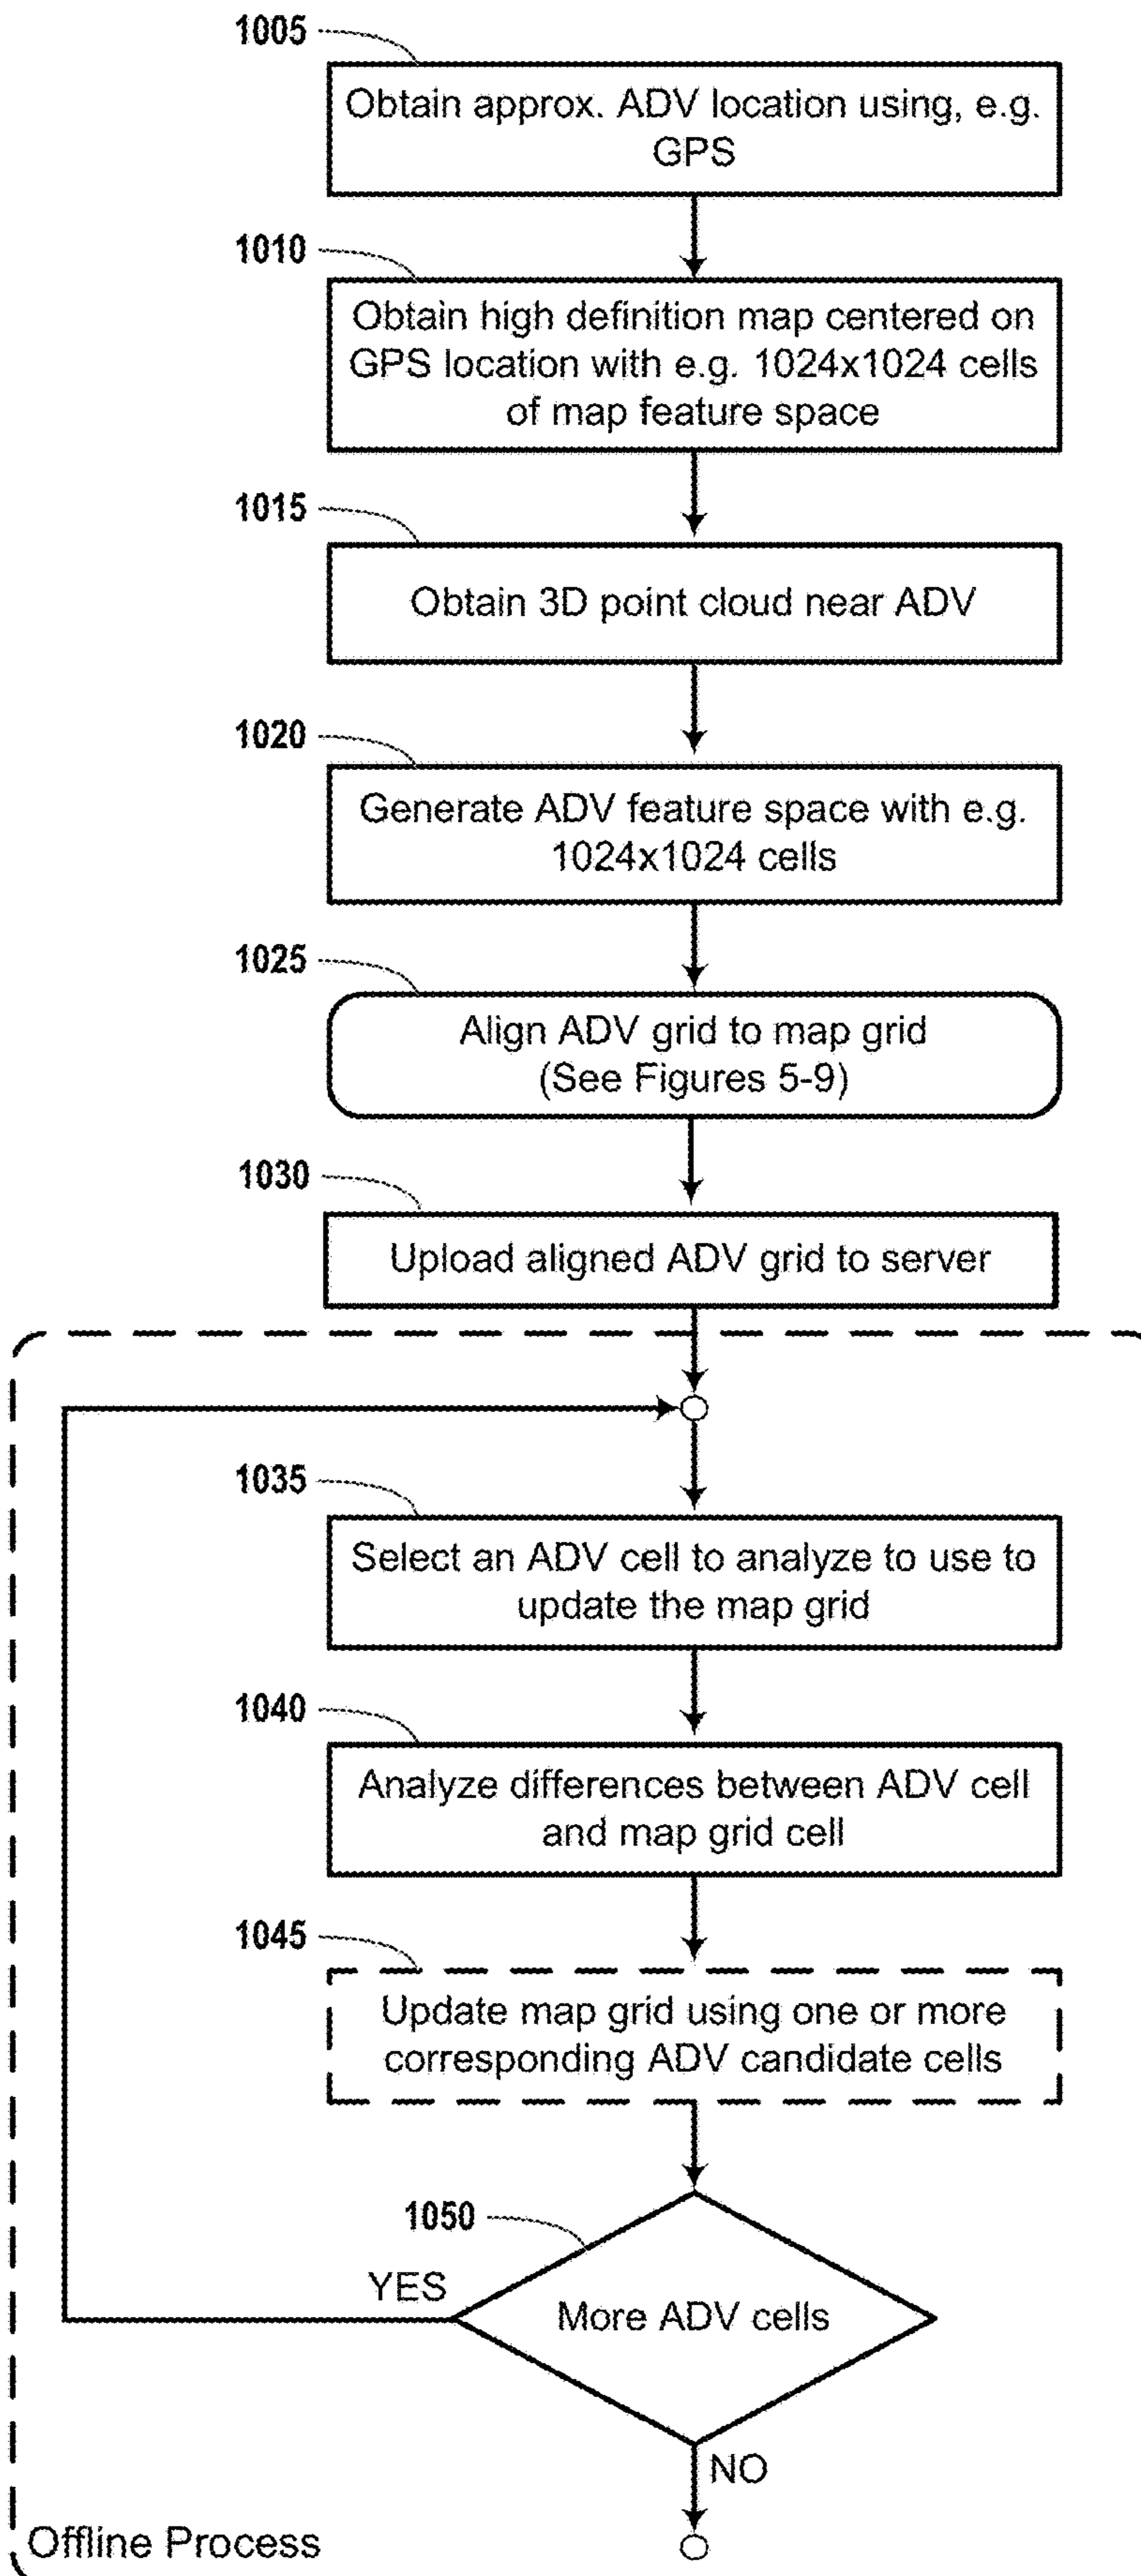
1005
Obtain approx. ADV location using, e.g. GPS

1010
Obtain high definition map centered on GPS location with e.g. 1024x1024 cells of map feature space

1015
Obtain 3D point cloud near ADV

1020
Generate ADV feature space with e.g. 1024x1024 cells

1025
Align ADV grid to map grid (See Figures 5-9)

1030
Upload aligned ADV grid to server

1035
Select an ADV cell to analyze to use to update the map grid

1040
Analyze differences between ADV cell and map grid cell

1045
Update map grid using one or more corresponding ADV candidate cells

1050
More ADV cells

YES

NO

Offline Process